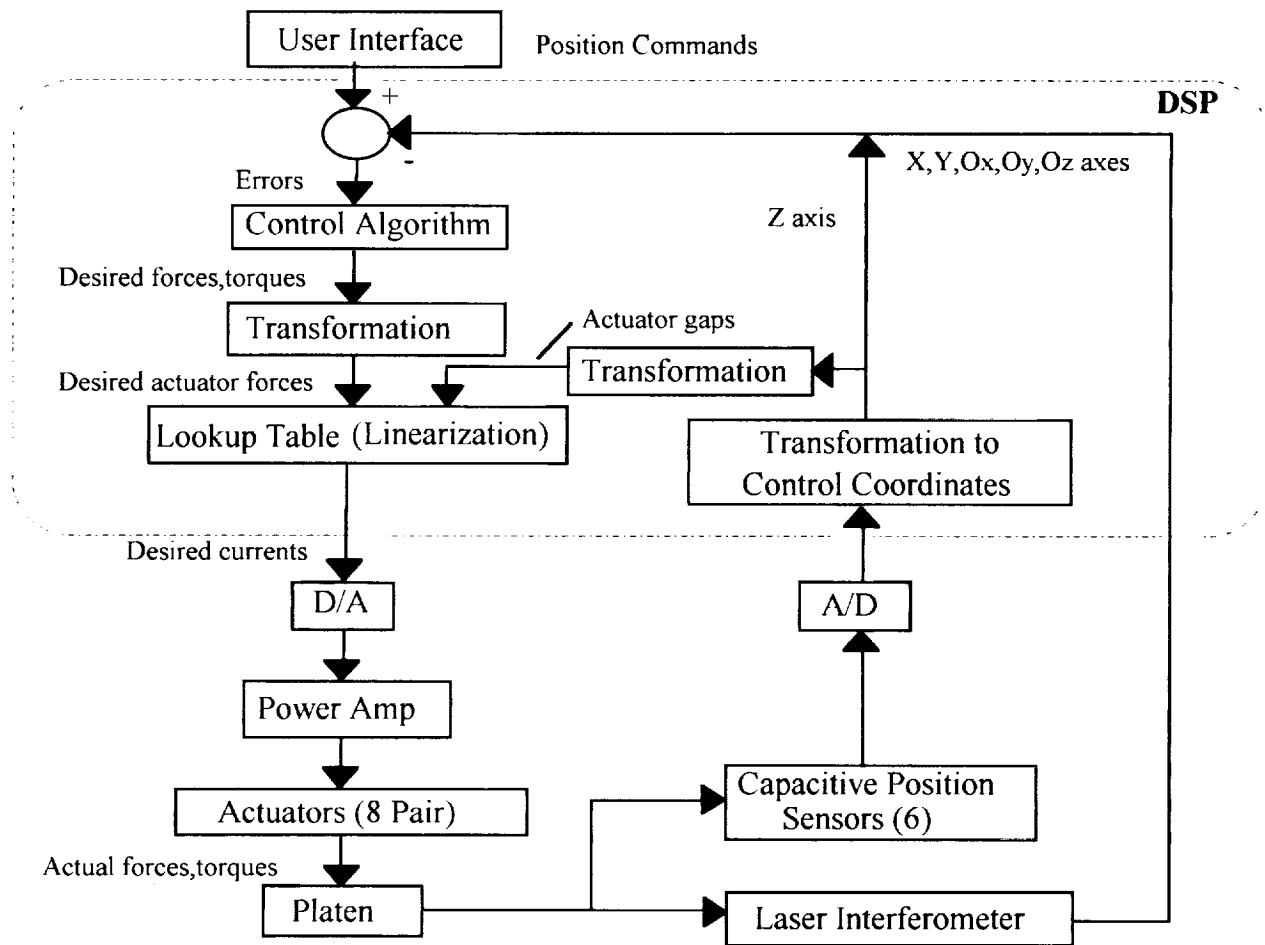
User Interface

Position Commands

DSP

+

-

X,Y,Ox,Oy,Oz axes

Errors

Control Algorithm

Z axis

Desired forces,torques

Transformation

Actuator gaps

Desired actuator forces

Transformation

Lookup Table (Linearization)

Transformation to Control Coordinates

Desired currents

D/A

A/D

Power Amp

Capacitive Position Sensors (6)

Actuators (8 Pair)

Actual forces,torques

Platen

Laser Interferometer